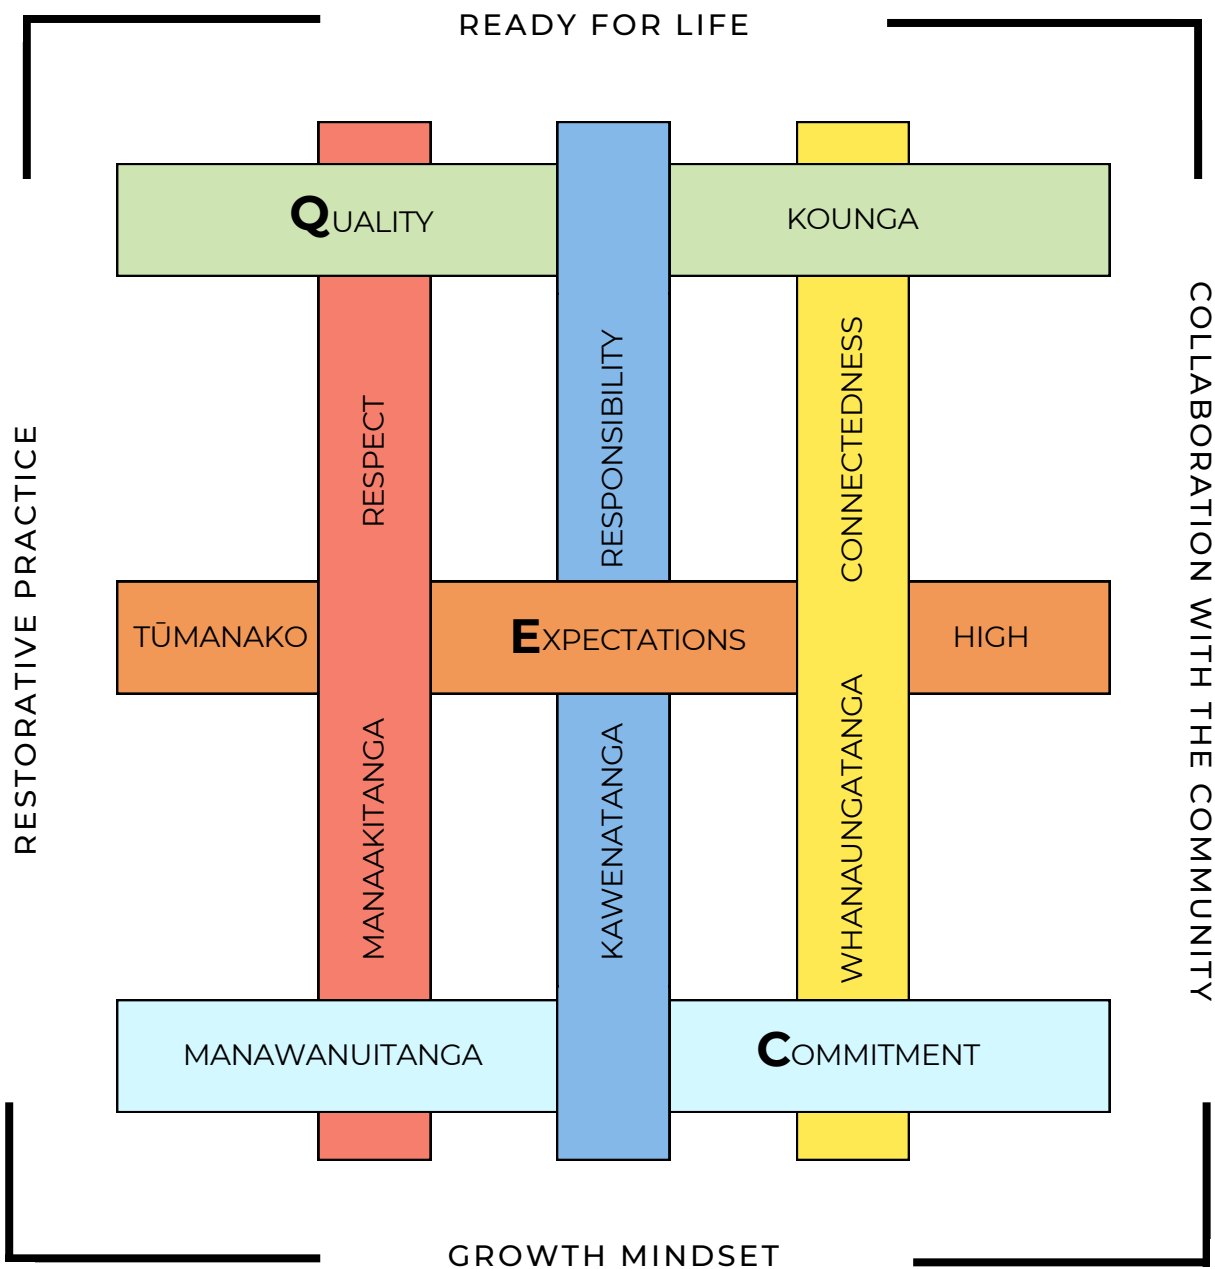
READY FOR LIFE

RESTORATIVE PRACTICE

COLLABORATION WITH THE COMMUNITY

QUALITY

KOUNGA

RESPECT

RESPONSIBILITY

CONNECTEDNESS

TŪMANAKO

EXPECTATIONS

HIGH

MANAAKITANGA

KAWENATANGA

WHANAUNGATANGA

MANAWANUITANGA

COMMITMENT

GROWTH MINDSET